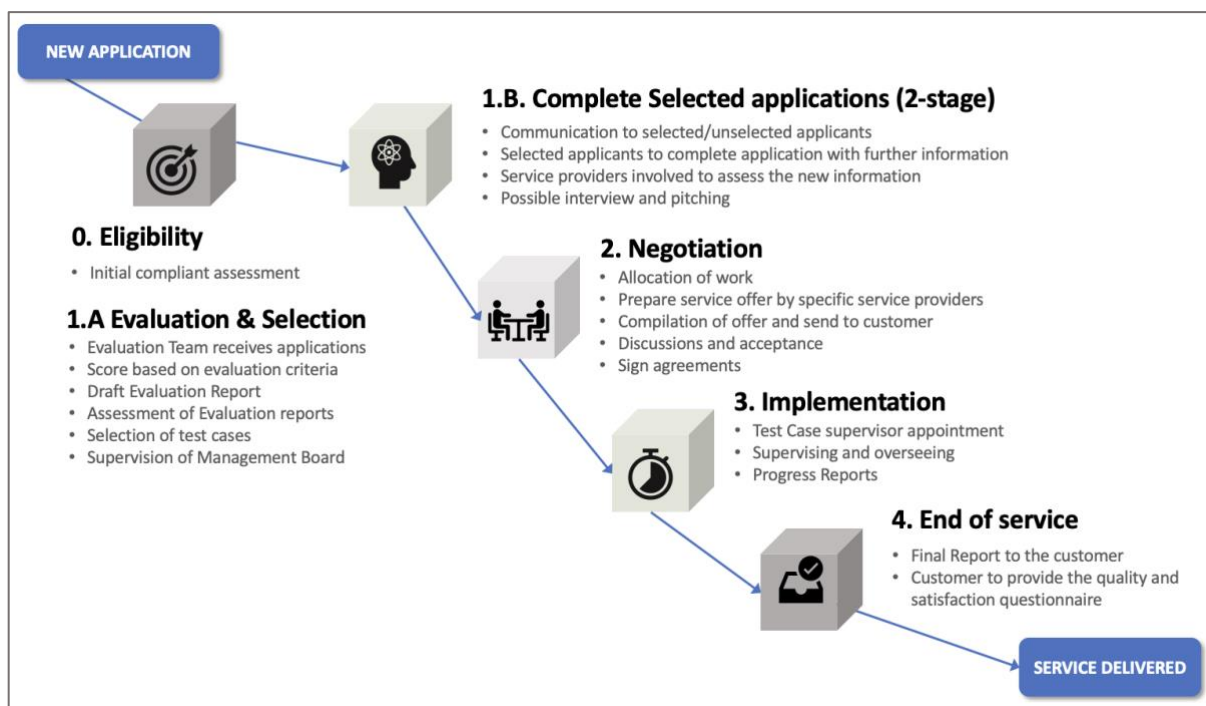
NEW APPLICATION

1.B. Complete Selected applications (2-stage)
- Communication to selected/unselected applicants
- Selected applicants to complete application with further information
- Service providers involved to assess the new information
- Possible interview and pitching

0. Eligibility
- Initial compliant assessment

1.A Evaluation & Selection
- Evaluation Team receives applications
- Score based on evaluation criteria
- Draft Evaluation Report
- Assessment of Evaluation reports
- Selection of test cases
- Supervision of Management Board

2. Negotiation
- Allocation of work
- Prepare service offer by specific service providers
- Compilation of offer and send to customer
- Discussions and acceptance
- Sign agreements

3. Implementation
- Test Case supervisor appointment
- Supervising and overseeing
- Progress Reports

4. End of service
- Final Report to the customer
- Customer to provide the quality and satisfaction questionnaire

SERVICE DELIVERED